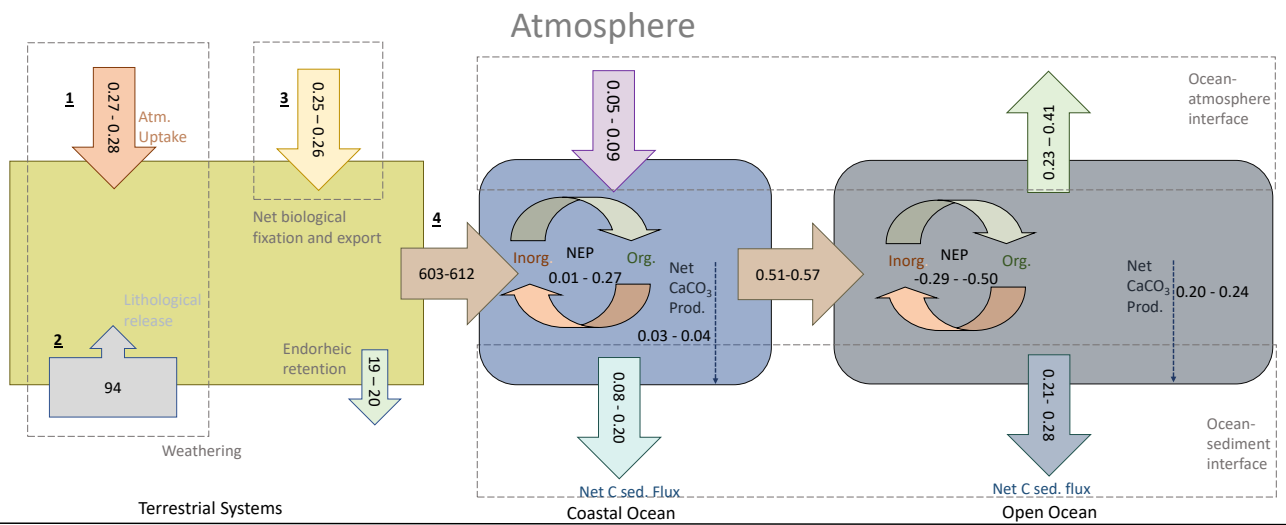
Atmosphere

1
0.27 – 0.28
Atm. Uptake

3
0.25 – 0.26

Net biological fixation and export

Lithological release

2
94

Weathering

Endorheic retention
19 – 20

4
603-612

0.05 – 0.09

Inorg.
NEP
0.01 - 0.27
Org.

Net $CaCO_3$ Prod.
0.03 - 0.04

0.08 - 0.20
Net C sed. Flux

0.51-0.57

Ocean-atmosphere interface

0.23 – 0.41

Inorg.
NEP
-0.29 - -0.50
Org.

Net $CaCO_3$ Prod.
0.20 - 0.24

0.21 – 0.28
Net C sed. flux

Ocean-sediment interface

Terrestrial Systems

Coastal Ocean

Open Ocean